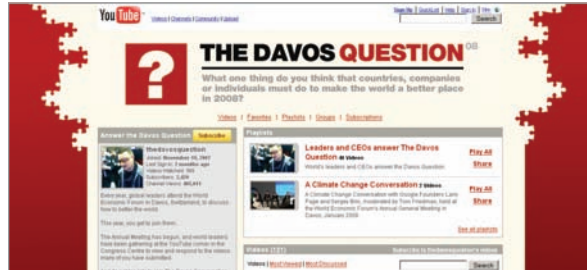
YouTube Videos | Channels | Community | Upload

Sign Up | QuickList | Help | Sign In | Site:

Search

THE DAVOS QUESTION$^{08}$

What one thing do you think that countries, companies or individuals must do to make the world a better place in 2008?

Videos | Favorites | Playlists | Groups | Subscriptions

Answer the Davos Question Subscribe

thedavosquestion

Joined: November 15, 2007
Last Sign In: 2 months ago
Videos Watched: 966
Subscribers: 2,439
Channel Views: 403,611

Every year, global leaders attend the World Economic Forum in Davos, Switzerland, to discuss how to better the world.

This year, you get to join them.

The Annual Meeting has begun, and world leaders have been gathering at the YouTube corner in the Congress Centre to view and respond to the videos many of you have submitted.

Playlists

Leaders and CEOs answer The Davos Question 46 Videos
World leaders and CEOs answer the Davos Question

Play All
Share

A Climate Change Conversation 7 Videos
A Climate Change Conversation with Google Founders Larry Page and Sergey Brin, moderated by Tom Friedman, held at the World Economic Forum's Annual General Meeting in Davos, January 2008

Play All
Share

See all playlists

Videos (121)

Subscribe to thedavosquestion's videos

Videos | Most Viewed | Most Discussed

Search